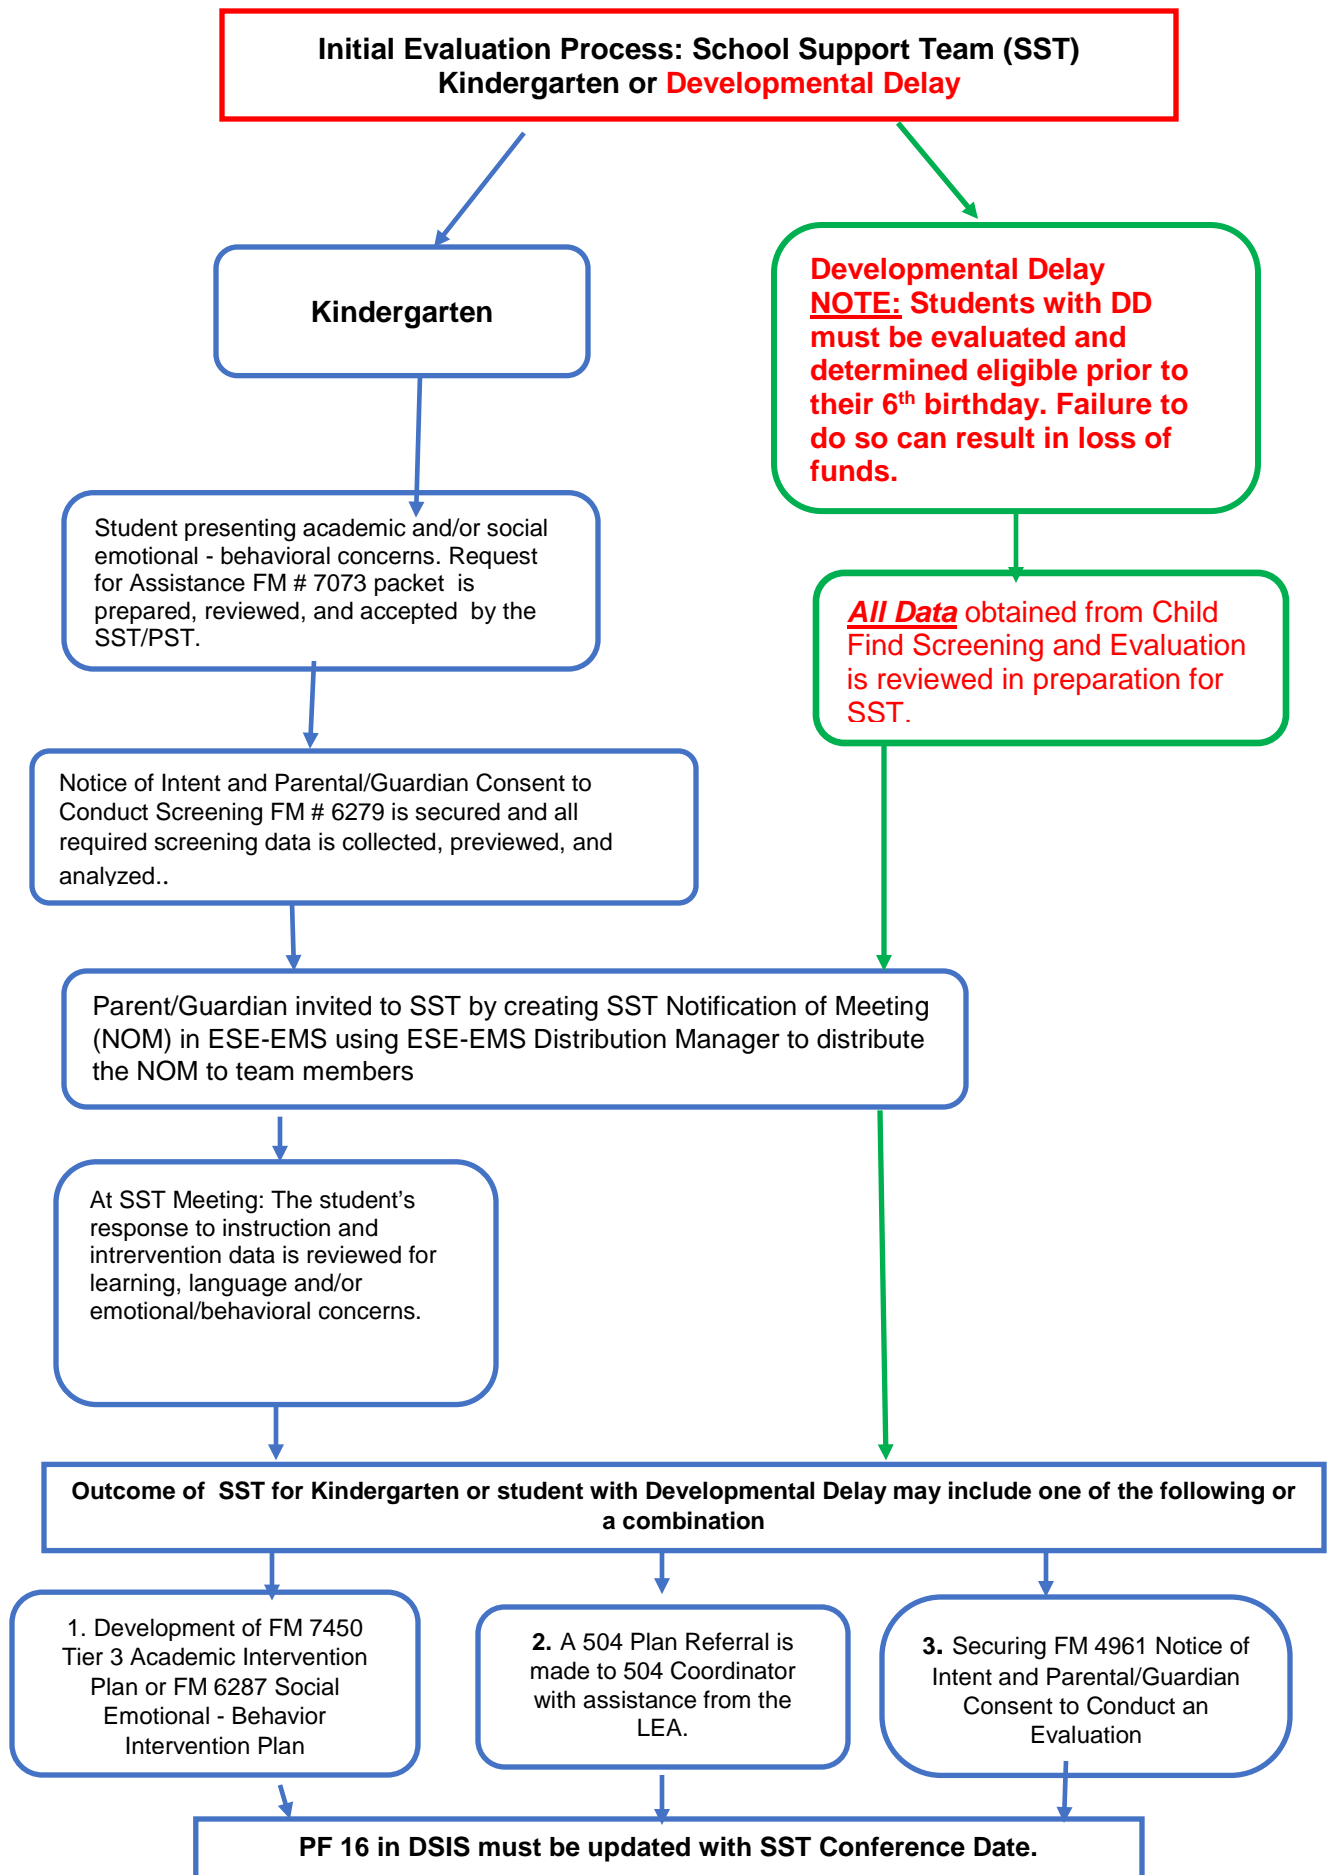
Initial Evaluation Process: School Support Team (SST)
Kindergarten or Developmental Delay

Kindergarten

Developmental Delay
NOTE: Students with DD must be evaluated and determined eligible prior to their 6$^{th}$ birthday. Failure to do so can result in loss of funds.

Student presenting academic and/or social emotional - behavioral concerns. Request for Assistance FM # 7073 packet is prepared, reviewed, and accepted by the SST/PST.

All Data obtained from Child Find Screening and Evaluation is reviewed in preparation for SST.

Notice of Intent and Parental/Guardian Consent to Conduct Screening FM # 6279 is secured and all required screening data is collected, previewed, and analyzed..

Parent/Guardian invited to SST by creating SST Notification of Meeting (NOM) in ESE-EMS using ESE-EMS Distribution Manager to distribute the NOM to team members

At SST Meeting: The student's response to instruction and intrervention data is reviewed for learning, language and/or emotional/behavioral concerns.

Outcome of SST for Kindergarten or student with Developmental Delay may include one of the following or a combination

1. Development of FM 7450 Tier 3 Academic Intervention Plan or FM 6287 Social Emotional - Behavior Intervention Plan

2. A 504 Plan Referral is made to 504 Coordinator with assistance from the LEA.

3. Securing FM 4961 Notice of Intent and Parental/Guardian Consent to Conduct an Evaluation

PF 16 in DSIS must be updated with SST Conference Date.